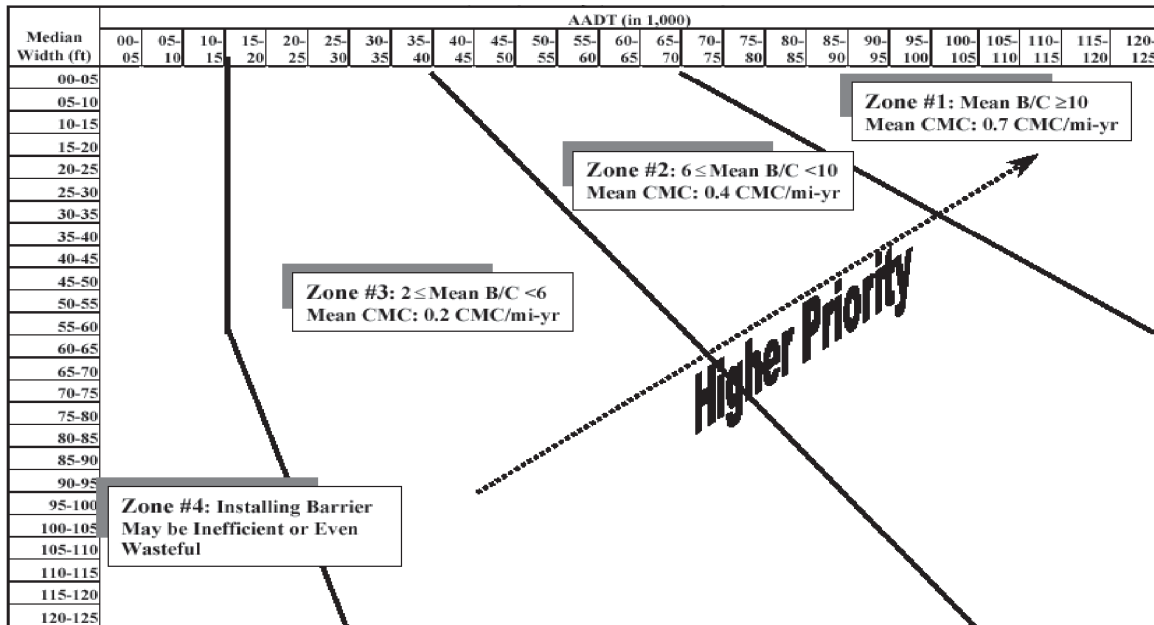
| Median Width (ft) | AADT (in 1,000) | | | | | | | | | | | | | | | | | | | | | | | | |
|---|---|---|---|---|---|---|---|---|---|---|---|---|---|---|---|---|---|---|---|---|---|---|---|---|---|
| | 00-05 | 05-10 | 10-15 | 15-20 | 20-25 | 25-30 | 30-35 | 35-40 | 40-45 | 45-50 | 50-55 | 55-60 | 60-65 | 65-70 | 70-75 | 75-80 | 80-85 | 85-90 | 90-95 | 95-100 | 100-105 | 105-110 | 110-115 | 115-120 | 120-125 |
| 00-05 | | | | | | | | | | | | | | | | | | | | | | | | | |
| 05-10 | | | | | | | | | | | | | | | | | | | | | | | | | |
| 10-15 | | | | | | | | | | | | | | | | | | | | | | | | | |
| 15-20 | | | | | | | | | | | | | | | | | | | | | | | | | |
| 20-25 | | | | | | | | | | | | | | | | | | | | | | | | | |
| 25-30 | | | | | | | | | | | | | | | | | | | | | | | | | |
| 30-35 | | | | | | | | | | | | | | | | | | | | | | | | | |
| 35-40 | | | | | | | | | | | | | | | | | | | | | | | | | |
| 40-45 | | | | | | | | | | | | | | | | | | | | | | | | | |
| 45-50 | | | | | | | | | | | | | | | | | | | | | | | | | |
| 50-55 | | | | | | | | | | | | | | | | | | | | | | | | | |
| 55-60 | | | | | | | | | | | | | | | | | | | | | | | | | |
| 60-65 | | | | | | | | | | | | | | | | | | | | | | | | | |
| 65-70 | | | | | | | | | | | | | | | | | | | | | | | | | |
| 70-75 | | | | | | | | | | | | | | | | | | | | | | | | | |
| 75-80 | | | | | | | | | | | | | | | | | | | | | | | | | |
| 80-85 | | | | | | | | | | | | | | | | | | | | | | | | | |
| 85-90 | | | | | | | | | | | | | | | | | | | | | | | | | |
| 90-95 | | | | | | | | | | | | | | | | | | | | | | | | | |
| 95-100 | | | | | | | | | | | | | | | | | | | | | | | | | |
| 100-105 | | | | | | | | | | | | | | | | | | | | | | | | | |
| 105-110 | | | | | | | | | | | | | | | | | | | | | | | | | |
| 110-115 | | | | | | | | | | | | | | | | | | | | | | | | | |
| 115-120 | | | | | | | | | | | | | | | | | | | | | | | | | |
| 120-125 | | | | | | | | | | | | | | | | | | | | | | | | | |

Zone #1: Mean B/C $\geq 10$
Mean CMC: 0.7 CMC/mi-yr

Zone #2: $6 \leq$ Mean B/C $<10$
Mean CMC: 0.4 CMC/mi-yr

Zone #3: $2 \leq$ Mean B/C $<6$
Mean CMC: 0.2 CMC/mi-yr

Higher Priority

Zone #4: Installing Barrier May be Inefficient or Even Wasteful